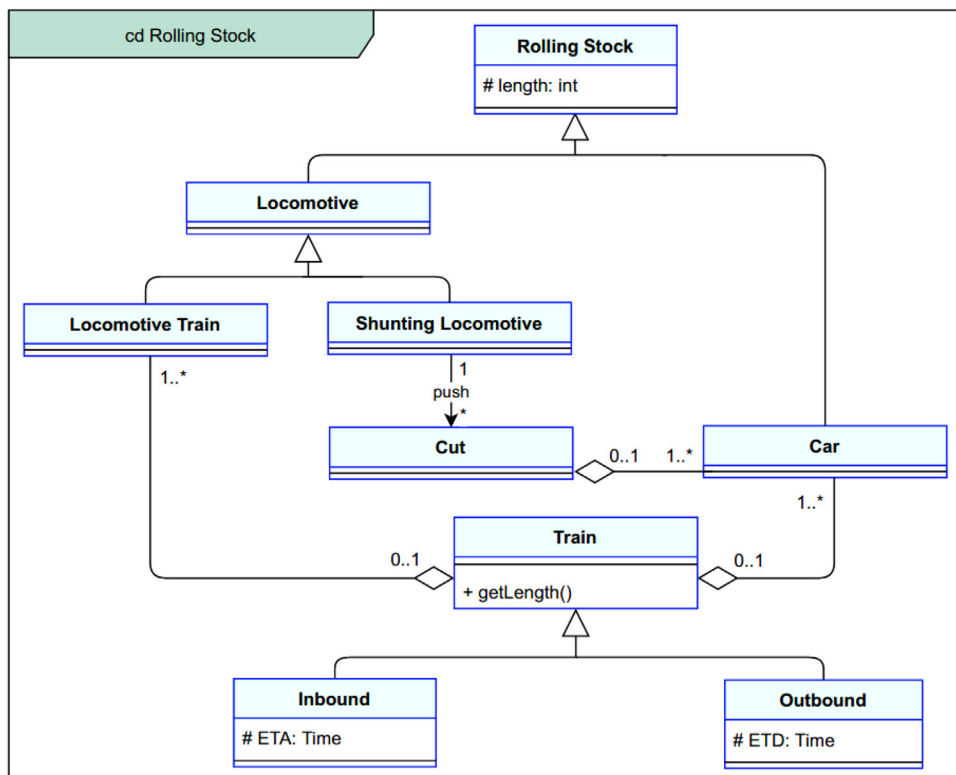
cd Rolling Stock

Rolling Stock
# length: int

Locomotive

Locomotive Train

Shunting Locomotive

1..*

1
push
*

Cut

0..1

1..*

Car

1..*

Train
+ getLength()

0..1

0..1

Inbound
# ETA: Time

Outbound
# ETD: Time